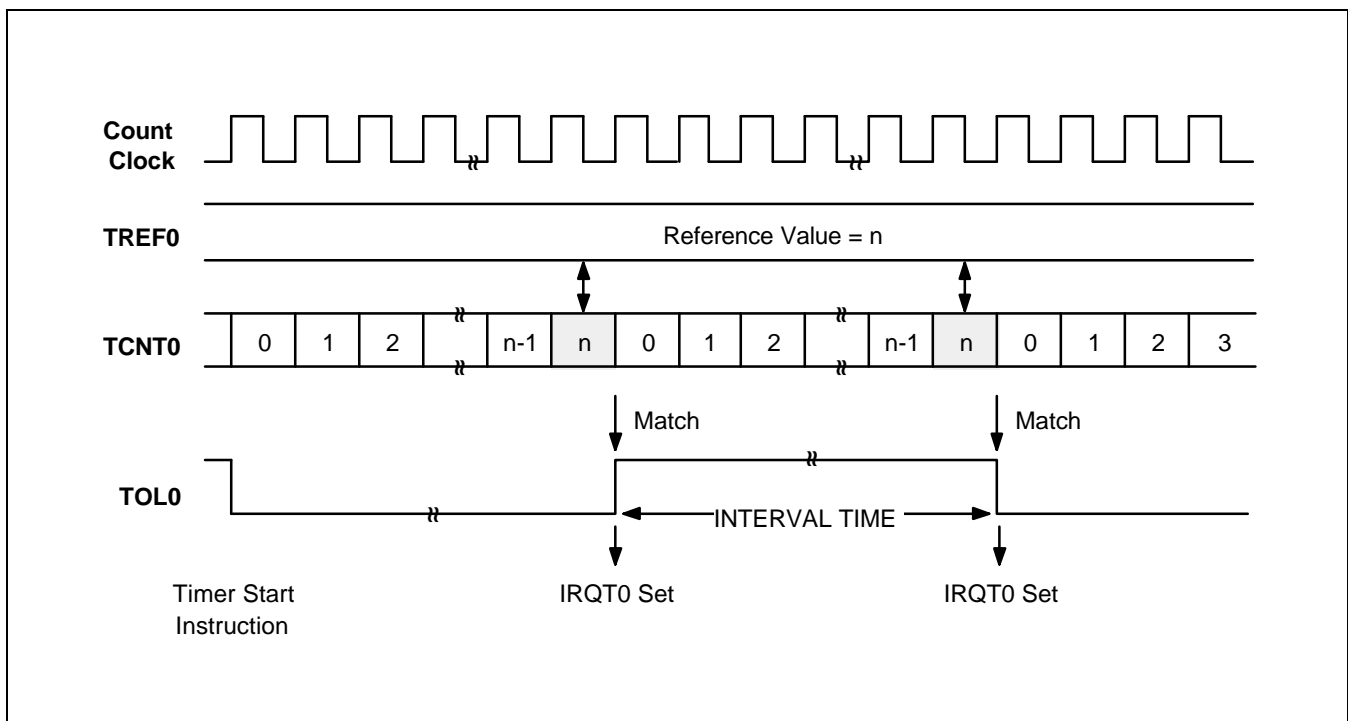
Count Clock

TREF0

Reference Value = n

TCNT0

| 0 | 1 | 2 | | n-1 | n | 0 | 1 | 2 | | n-1 | n | 0 | 1 | 2 | 3 |
|---|---|---|---|---|---|---|---|---|---|---|---|---|---|---|---|

Match

Match

TOL0

INTERVAL TIME

Timer Start Instruction

IRQT0 Set

IRQT0 Set